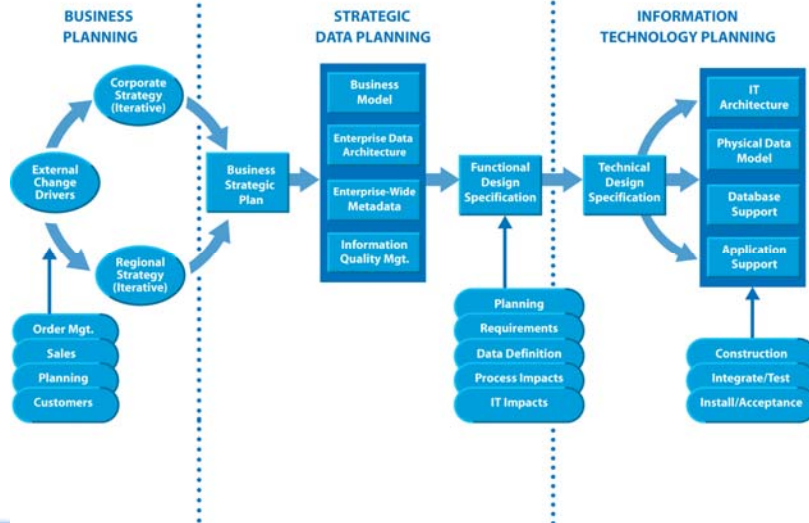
BUSINESS PLANNING

STRATEGIC DATA PLANNING

INFORMATION TECHNOLOGY PLANNING

Corporate Strategy (Iterative)

External Change Drivers

Regional Strategy (Iterative)

Order Mgt.
Sales
Planning
Customers

Business Strategic Plan

Business Model
Enterprise Data Architecture
Enterprise-Wide Metadata
Information Quality Mgt.

Functional Design Specification

Planning
Requirements
Data Definition
Process Impacts
IT Impacts

Technical Design Specification

IT Architecture
Physical Data Model
Database Support
Application Support

Construction
Integrate/Test
Install/Acceptance